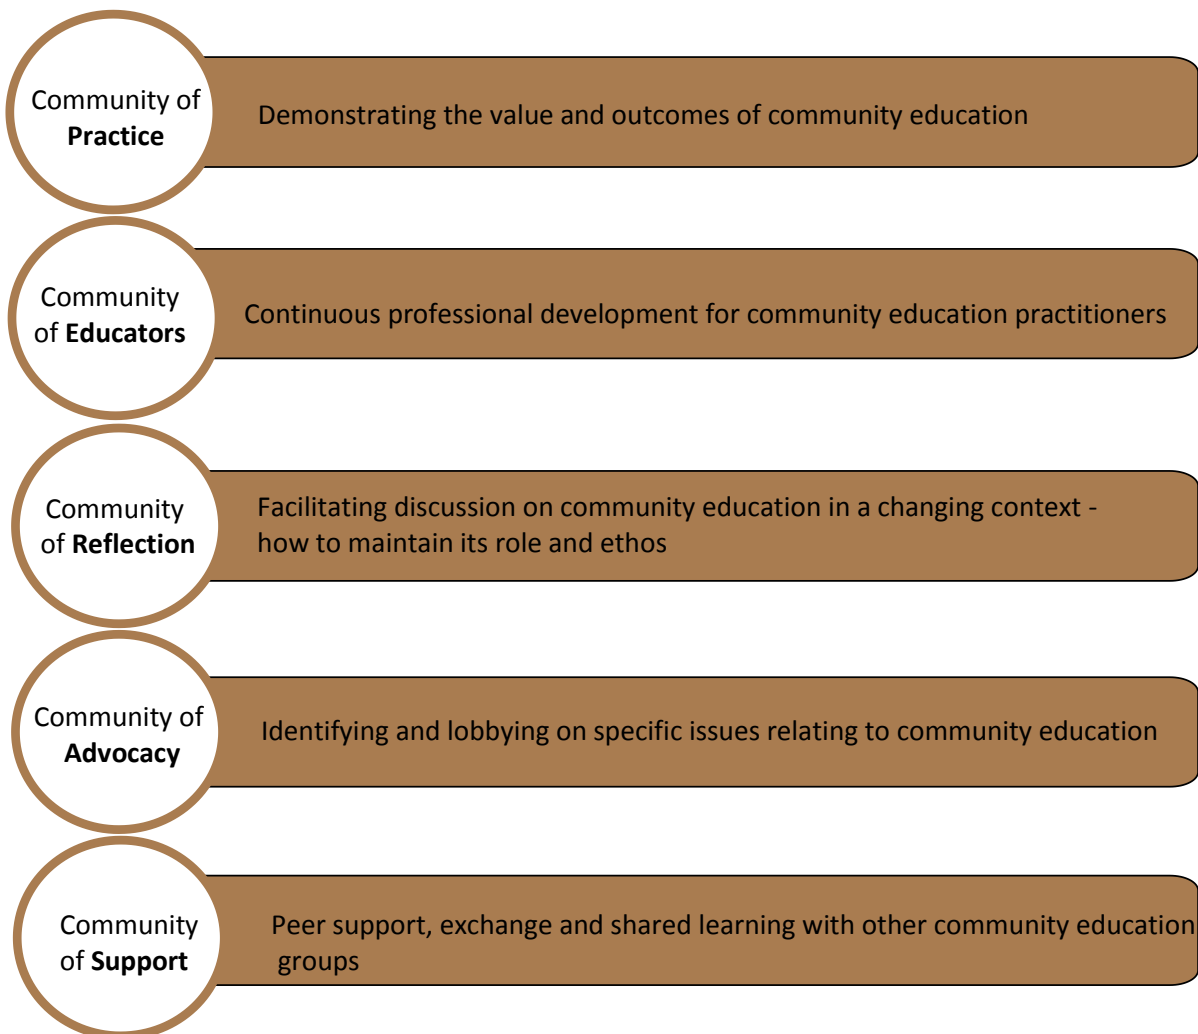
Community of **Practice**

Demonstrating the value and outcomes of community education

Community of **Educators**

Continuous professional development for community education practitioners

Community of **Reflection**

Facilitating discussion on community education in a changing context - how to maintain its role and ethos

Community of **Advocacy**

Identifying and lobbying on specific issues relating to community education

Community of **Support**

Peer support, exchange and shared learning with other community education groups